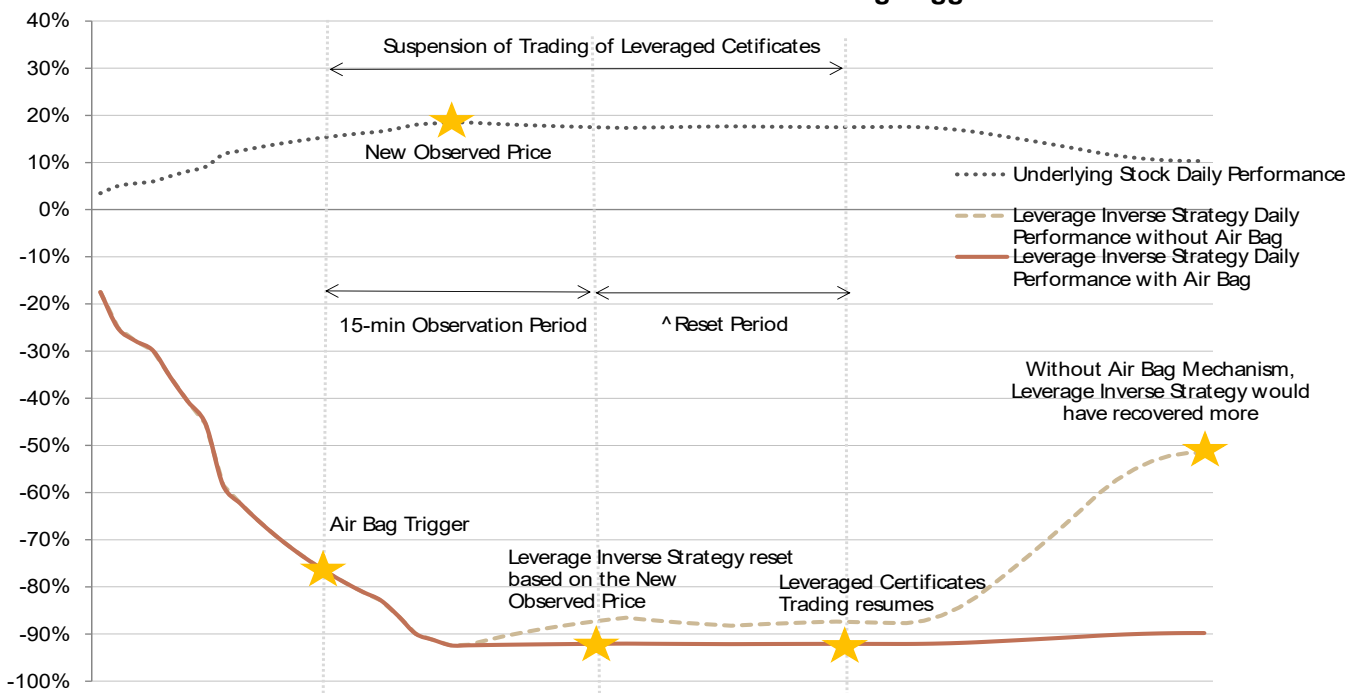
40%
30%
20%
10%
0%
-10%
-20%
-30%
-40%
-50%
-60%
-70%
-80%
-90%
-100%

Suspension of Trading of Leveraged Cetificates

New Observed Price

Underlying Stock Daily Performance

Leverage Inverse Strategy Daily Performance without Air Bag

Leverage Inverse Strategy Daily Performance with Air Bag

15-min Observation Period

^Reset Period

Without Air Bag Mechanism, Leverage Inverse Strategy would have recovered more

Air Bag Trigger

Leverage Inverse Strategy reset based on the New Observed Price

Leveraged Certificates Trading resumes